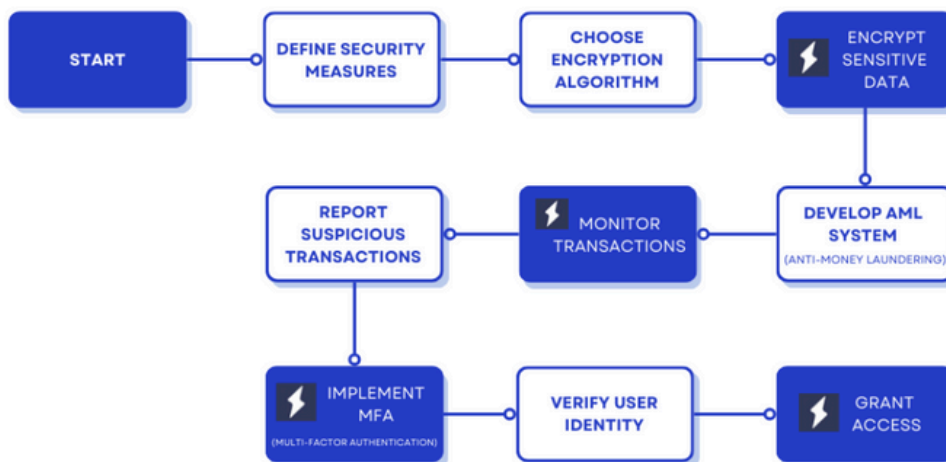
START

DEFINE SECURITY MEASURES

CHOOSE ENCRYPTION ALGORITHM

ENCRYPT SENSITIVE DATA

DEVELOP AML SYSTEM
(ANTI-MONEY LAUNDERING)

MONITOR TRANSACTIONS

REPORT SUSPICIOUS TRANSACTIONS

IMPLEMENT MFA
(MULTI-FACTOR AUTHENTICATION)

VERIFY USER IDENTITY

GRANT ACCESS